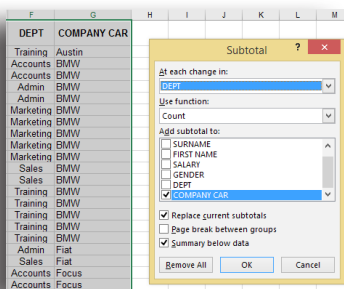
| F | G | H | I | J | K | L | M |
|---|---|---|---|---|---|---|---|
| DEPT | COMPANY CAR | | | | | | |
| Training | Austin | | | | | | |
| Accounts | BMW | | | | | | |
| Accounts | BMW | | | | | | |
| Admin | BMW | | | | | | |
| Admin | BMW | | | | | | |
| Marketing | BMW | | | | | | |
| Marketing | BMW | | | | | | |
| Marketing | BMW | | | | | | |
| Marketing | BMW | | | | | | |
| Marketing | BMW | | | | | | |
| Sales | BMW | | | | | | |
| Sales | BMW | | | | | | |
| Training | BMW | | | | | | |
| Training | BMW | | | | | | |
| Training | BMW | | | | | | |
| Admin | Fiat | | | | | | |
| Sales | Fiat | | | | | | |
| Accounts | Focus | | | | | | |
| Accounts | Focus | | | | | | |

Subtotal

?

At each change in:

DEPT

Use function:

Count

Add subtotal to:

SURNAME
FIRST NAME
SALARY
GENDER
DEPT
COMPANY CAR

Replace current subtotals

Page break between groups

Summary below data

Remove All

OK

Cancel